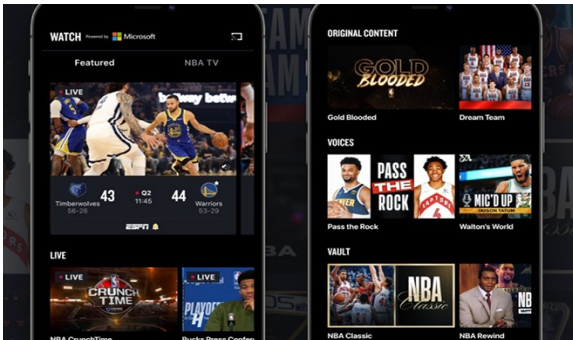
WATCH Powered by Microsoft

Featured

NBA TV

LIVE

betway

Timberwolves 56-26

43

Q2 11:45

44

Warriors 53-29

ESPN

LIVE

LIVE

CRUNCH TIME

PLAYOFFS

NBA CrunchTime

Bucks Press Confer

ORIGINAL CONTENT

GOLD BLOODED

Gold Blooded

Dream Team

VOICES

PASS THE ROCK

MIC'D UP

Pass the Rock

Walton's World

VAULT

NBA Classic

NBA Classic

NBA Rewind